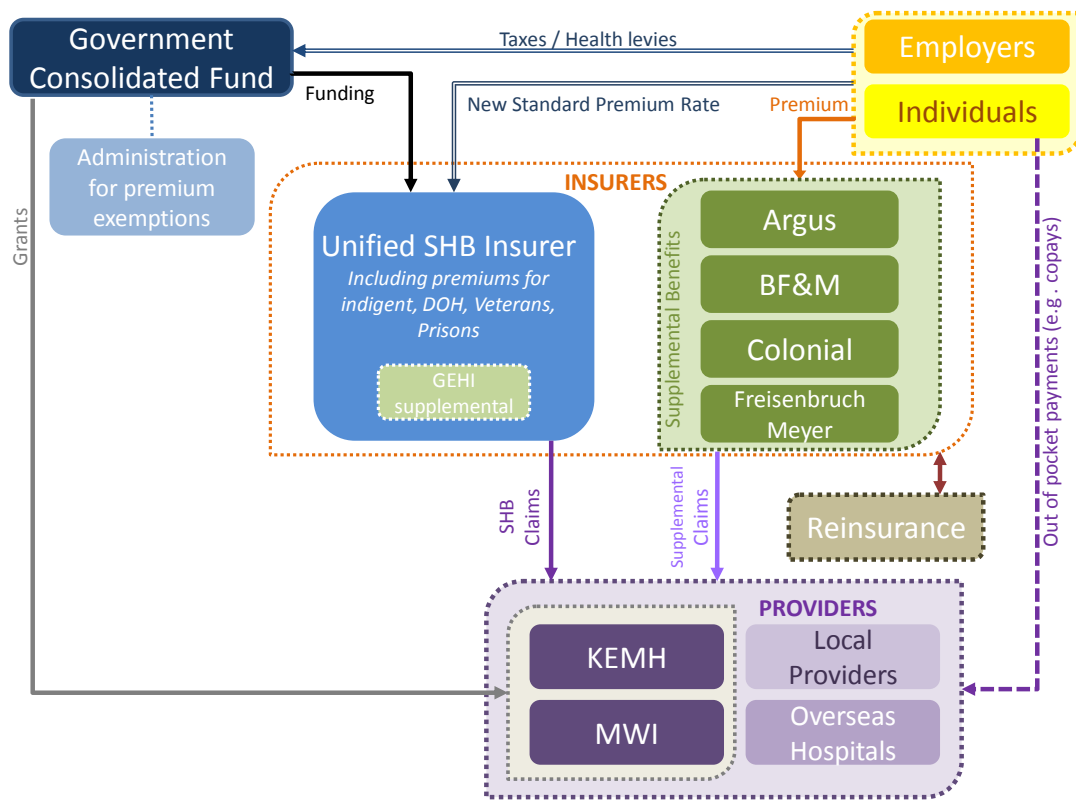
Government Consolidated Fund

Taxes / Health levies

Employers

Individuals

Funding

New Standard Premium Rate

Premium

Administration for premium exemptions

Grants

INSURERS

Unified SHB Insurer
Including premiums for indigent, DOH, Veterans, Prisons

GEHI supplemental

Supplemental Benefits

Argus

BF&M

Colonial

Freisenbruch Meyer

Out of pocket payments (e.g. copays)

SHB Claims

Supplemental Claims

Reinsurance

PROVIDERS

KEMH

MWI

Local Providers

Overseas Hospitals